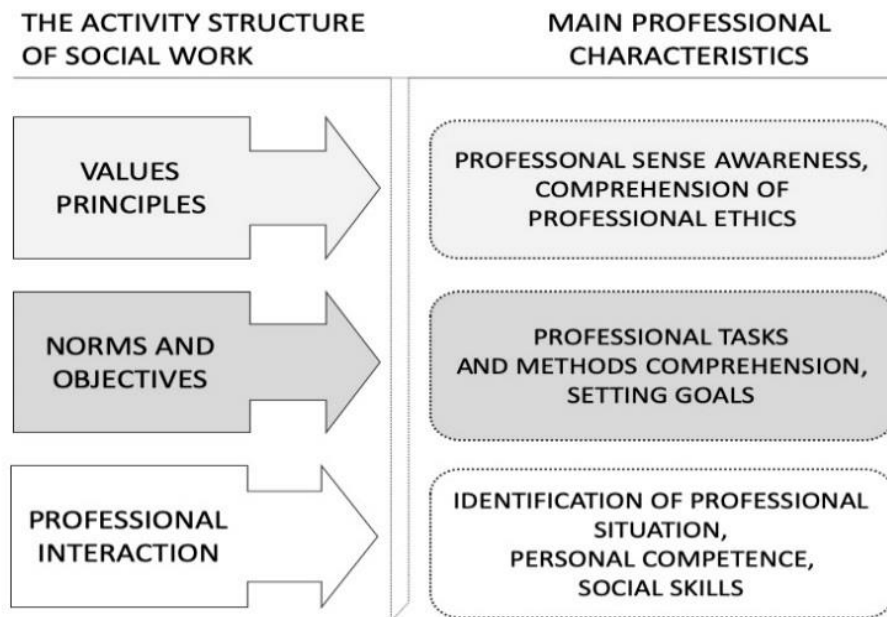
THE ACTIVITY STRUCTURE OF SOCIAL WORK

VALUES PRINCIPLES

NORMS AND OBJECTIVES

PROFESSIONAL INTERACTION

MAIN PROFESSIONAL CHARACTERISTICS

PROFESSIONAL SENSE AWARENESS, COMPREHENSION OF PROFESSIONAL ETHICS

PROFESSIONAL TASKS AND METHODS COMPREHENSION, SETTING GOALS

IDENTIFICATION OF PROFESSIONAL SITUATION, PERSONAL COMPETENCE, SOCIAL SKILLS